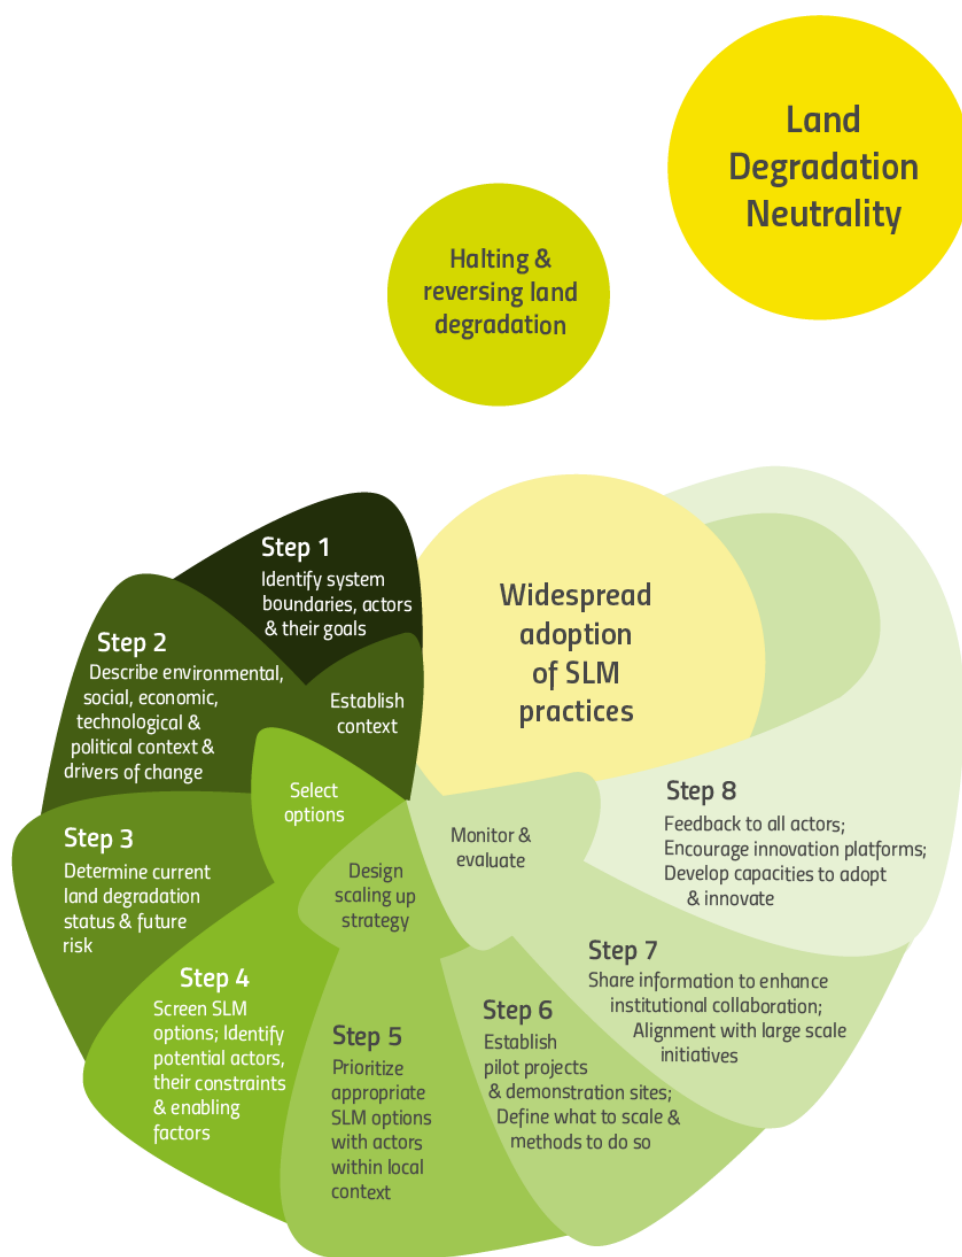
Land Degradation Neutrality

Halting & reversing land degradation

Widespread adoption of SLM practices

Step 1
Identify system boundaries, actors & their goals

Step 2
Describe environmental, social, economic, technological & political context & drivers of change

Establish context

Select options

Step 3
Determine current land degradation status & future risk

Design scaling up strategy

Monitor & evaluate

Step 4
Screen SLM options; Identify potential actors, their constraints & enabling factors

Step 5
Prioritize appropriate SLM options with actors within local context

Step 6
Establish pilot projects & demonstration sites; Define what to scale & methods to do so

Step 7
Share information to enhance institutional collaboration; Alignment with large scale initiatives

Step 8
Feedback to all actors; Encourage innovation platforms; Develop capacities to adopt & innovate